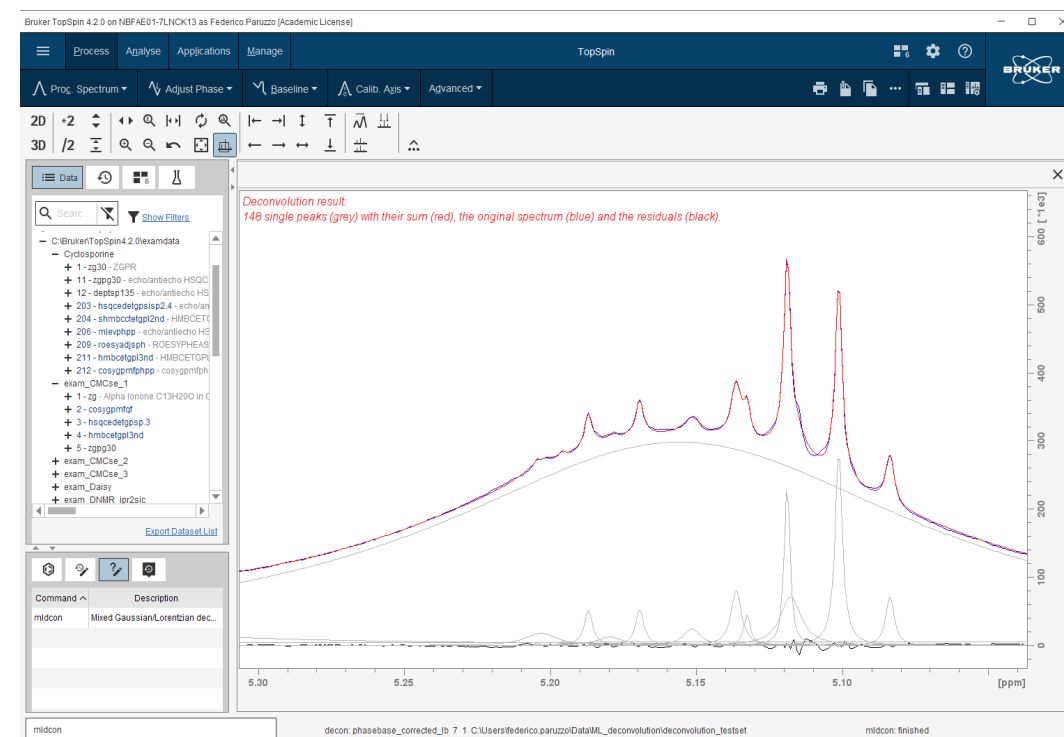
Bruker TopSpin 4.2.0 on NBFAE01-7LNCK13 as Federico.Paruzzo [Academic License]

Process Analyse Applications Manage TopSpin

Proc. Spectrum ▾ Adjust Phase ▾ Baseline ▾ Calib. Axis ▾ Advanced ▾

2D *2 3D /2

Data

Search... Show Filters

– C:\Bruker\TopSpin4.2.0\examdata
– Cyclosporine
+ 1 - zg30 - ZGPR
+ 11 - zgpg30 - echo/antiecho HSQC
+ 12 - deptsp135 - echo/antiecho HS
+ 203 - hsqcedetgpsisp2.4 - echo/an
+ 204 - shmbcctetgpl2nd - HMBCETC
+ 206 - mlevphpp - echo/antiecho HS
+ 209 - roesyadjsph - ROESYPHEAS
+ 211 - hmbcetgpl3nd - HMBCETGPL
+ 212 - cosygpmfphpp - cosygpmfph
– exam_CMCse_1
+ 1 - zg - Alpha Ionone C13H20O in C
+ 2 - cosygpmfqf
+ 3 - hsqcedetgpsp.3
+ 4 - hmbcetgpl3nd
+ 5 - zgpg30
+ exam_CMCse_2
+ exam_CMCse_3
+ exam_Daisy
+ exam_DNMR_ipr2sic

Export Dataset List

| Command ^ | Description |
|---|---|
| mldcon | Mixed Gaussian/Lorentzian dec... |

Deconvolution result:
148 single peaks (grey) with their sum (red), the original spectrum (blue) and the residuals (black).

[*1e3]
600
500
400
300
200
100
0

5.30 5.25 5.20 5.15 5.10 [ppm]

mldcon

decon: phasebase_corrected_lb 7 1 C:\Users\federico.paruzzo\Data\ML_deconvolution\deconvolution_testset

mldcon: finished